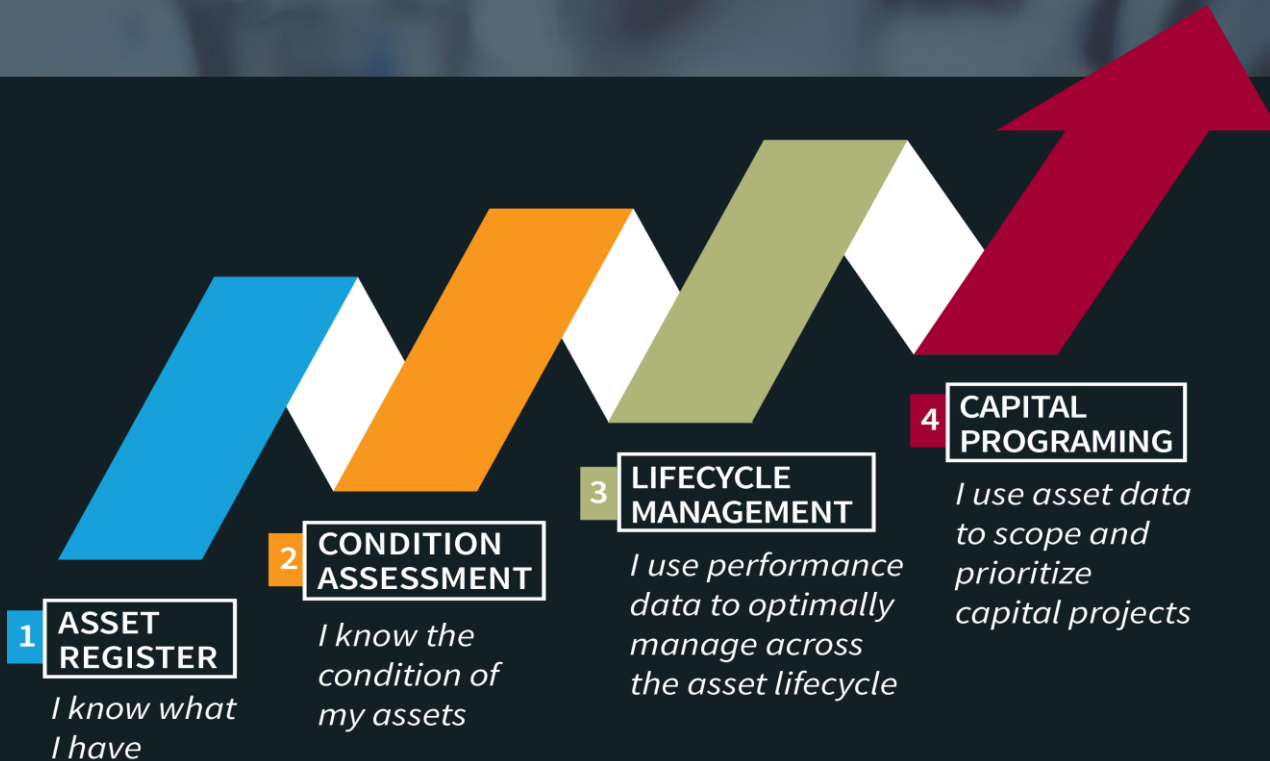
1 ASSET REGISTER

I know what I have

2 CONDITION ASSESSMENT

I know the condition of my assets

3 LIFECYCLE MANAGEMENT

I use performance data to optimally manage across the asset lifecycle

4 CAPITAL PROGRAMING

I use asset data to scope and prioritize capital projects